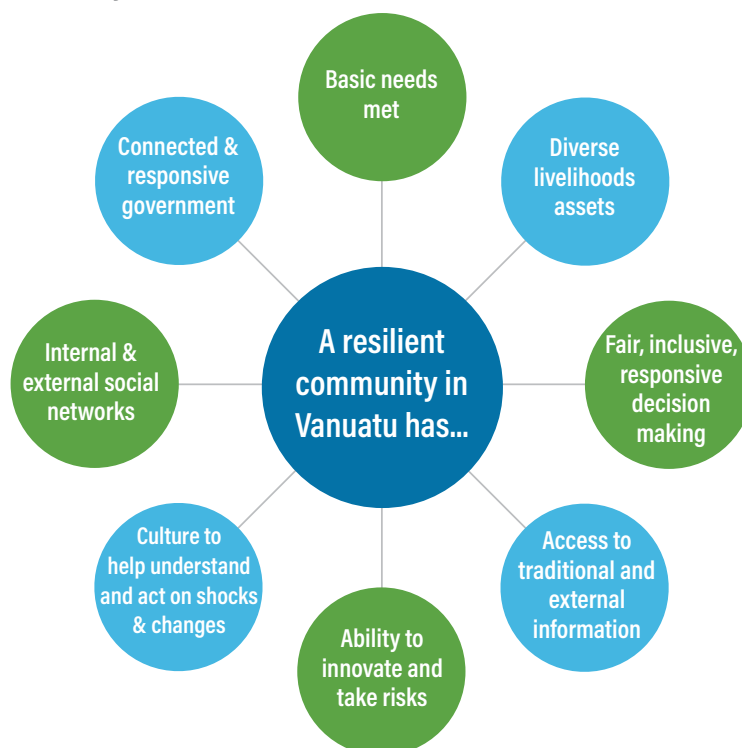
A resilient community in Vanuatu has...

Basic needs met

Diverse livelihoods assets

Fair, inclusive, responsive decision making

Access to traditional and external information

Ability to innovate and take risks

Culture to help understand and act on shocks & changes

Internal & external social networks

Connected & responsive government